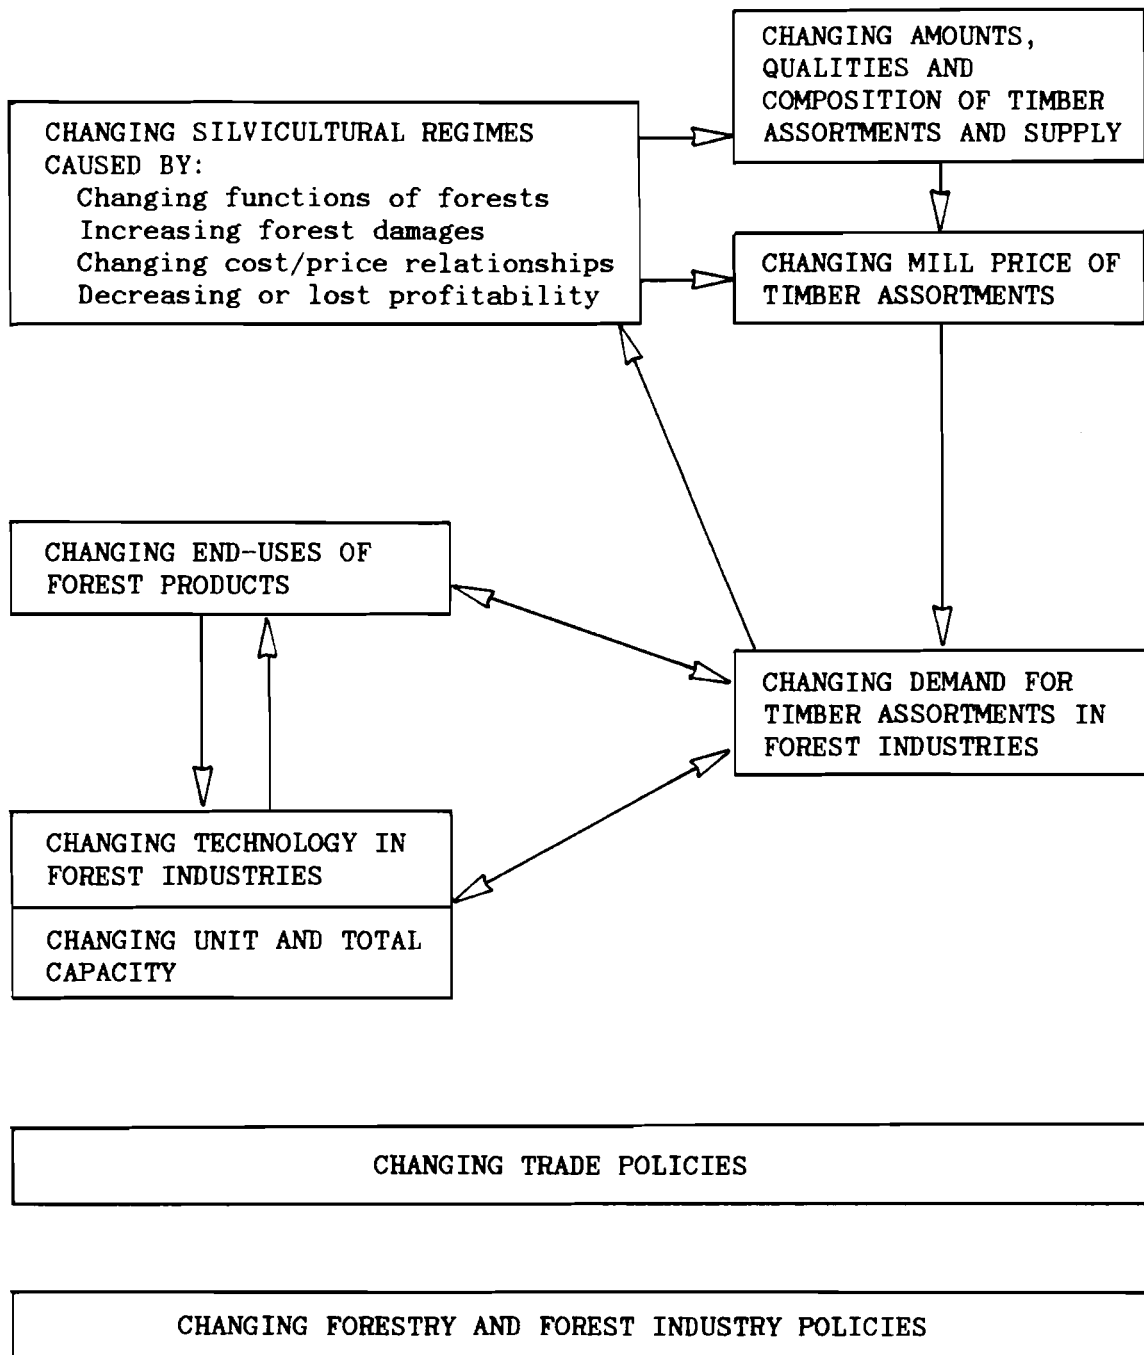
CHANGING AMOUNTS, QUALITIES AND COMPOSITION OF TIMBER ASSORTMENTS AND SUPPLY

CHANGING SILVICULTURAL REGIMES CAUSED BY:
Changing functions of forests
Increasing forest damages
Changing cost/price relationships
Decreasing or lost profitability

CHANGING MILL PRICE OF TIMBER ASSORTMENTS

CHANGING END-USES OF FOREST PRODUCTS

CHANGING DEMAND FOR TIMBER ASSORTMENTS IN FOREST INDUSTRIES

CHANGING TECHNOLOGY IN FOREST INDUSTRIES

CHANGING UNIT AND TOTAL CAPACITY

CHANGING TRADE POLICIES

CHANGING FORESTRY AND FOREST INDUSTRY POLICIES